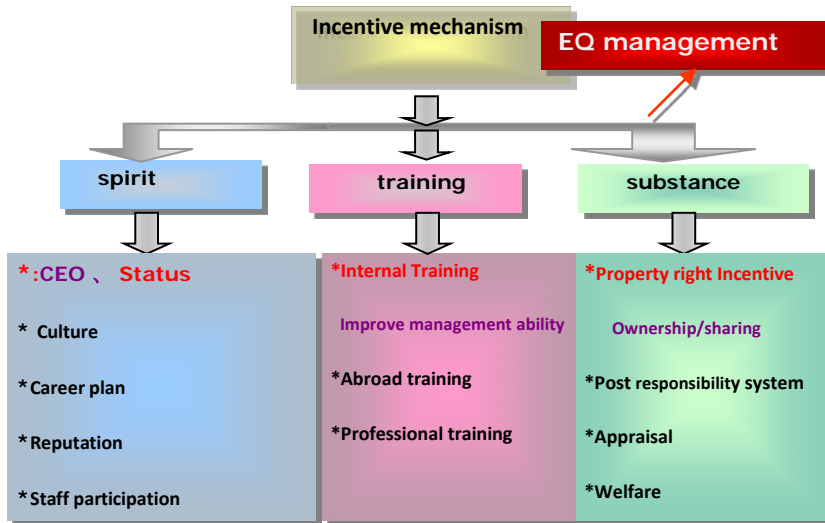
Incentive mechanism

EQ management

spirit

training

substance

*:CEO 、 Status

* Culture

*Career plan

*Reputation

*Staff participation

*Internal Training

Improve management ability

*Abroad training

*Professional training

*Property right Incentive

Ownership/sharing

*Post responsibility system

*Appraisal

*Welfare